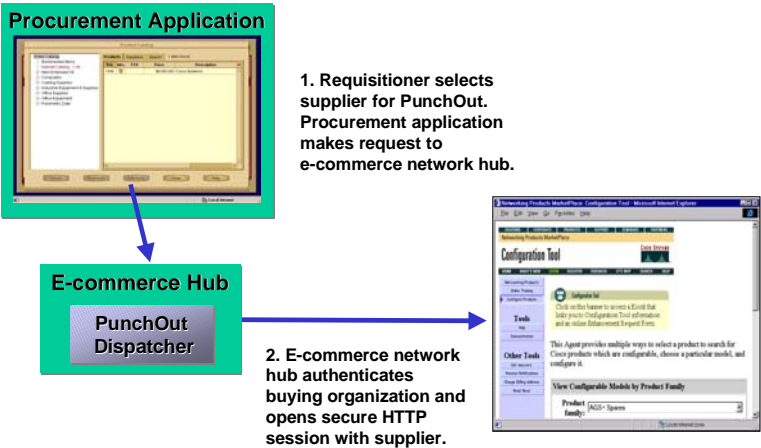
Procurement Application

1. Requisitioner selects supplier for PunchOut. Procurement application makes request to e-commerce network hub.

E-commerce Hub

PunchOut Dispatcher

2. E-commerce network hub authenticates buying organization and opens secure HTTP session with supplier.

Networking Products MarketPlace: Configuration Tool - Microsoft Internet Explorer

Networking Products MarketPlace

Configuration Tool

Tools

Other Tools

This Agent provides multiple ways to select a product to search for Cisco products which are configurable, choose a particular model, and configure it.

View Configurable Models by Product Family

Product family: AGS+ Spares